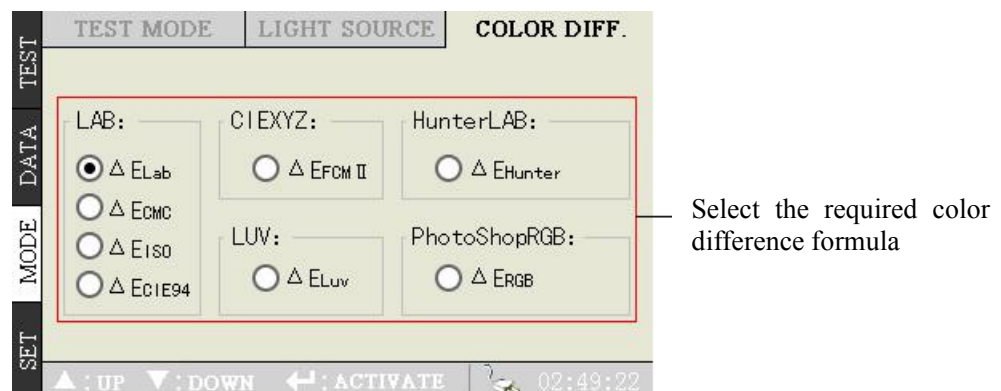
TEST
DATA
MODE
SET

TEST MODE | LIGHT SOURCE | COLOR DIFF.

LAB:
$\Delta E_{Lab}$
$\Delta E_{CMC}$
$\Delta E_{ISO}$
$\Delta E_{CIE94}$

CIEXYZ:
$\Delta E_{FCM II}$

HunterLAB:
$\Delta E_{Hunter}$

LUV:
$\Delta E_{Luv}$

PhotoShopRGB:
$\Delta E_{RGB}$

▲: UP ▼: DOWN ↵: ACTIVATE 02:49:22

Select the required color difference formula